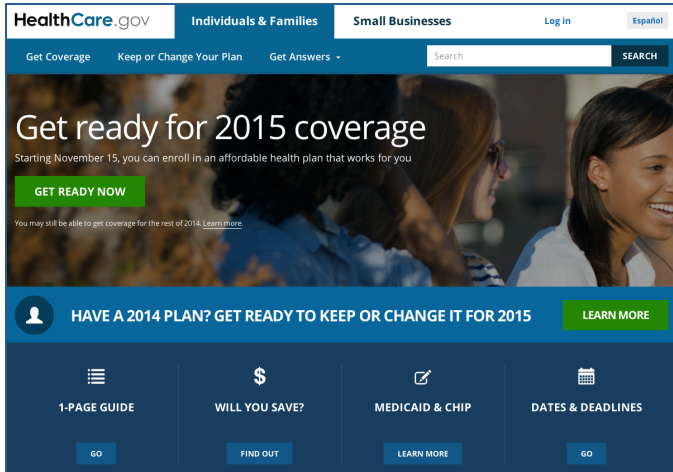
HealthCare.gov

Individuals & Families

Small Businesses

Log in

Español

Get Coverage

Keep or Change Your Plan

Get Answers

Search

SEARCH

Get ready for 2015 coverage

Starting November 15, you can enroll in an affordable health plan that works for you

GET READY NOW

You may still be able to get coverage for the rest of 2014. Learn more.

HAVE A 2014 PLAN? GET READY TO KEEP OR CHANGE IT FOR 2015

LEARN MORE

1-PAGE GUIDE

GO

$

WILL YOU SAVE?

FIND OUT

MEDICAID & CHIP

LEARN MORE

DATES & DEADLINES

GO